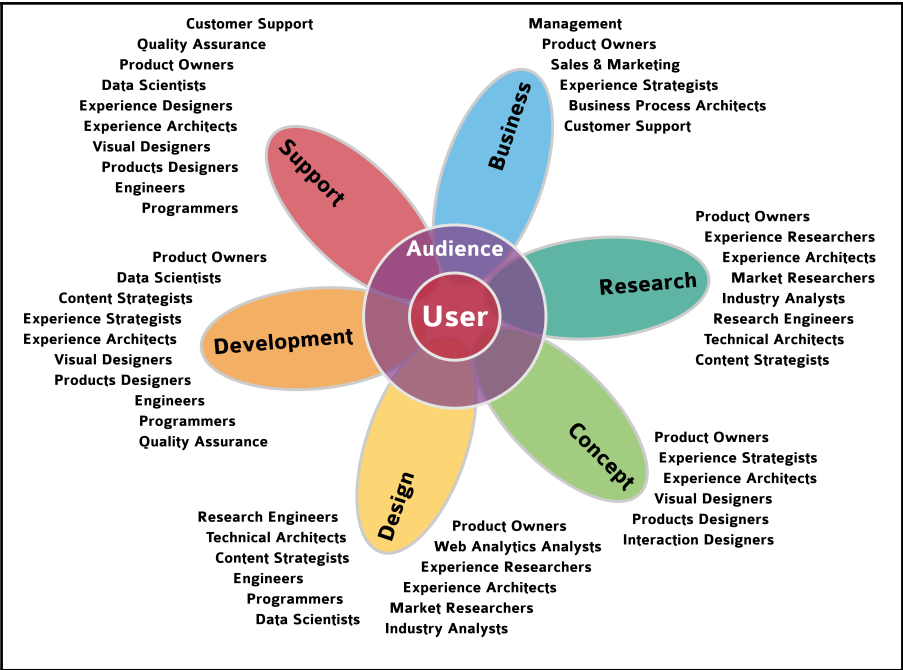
Customer Support
Quality Assurance
Product Owners
Data Scientists
Experience Designers
Experience Architects
Visual Designers
Products Designers
Engineers
Programmers

Support

Management
Product Owners
Sales & Marketing
Experience Strategists
Business Process Architects
Customer Support

Business

Audience

User

Product Owners
Experience Researchers
Experience Architects
Market Researchers
Industry Analysts
Research Engineers
Technical Architects
Content Strategists

Research

Product Owners
Data Scientists
Content Strategists
Experience Strategists
Experience Architects
Visual Designers
Products Designers
Engineers
Programmers
Quality Assurance

Development

Concept

Product Owners
Experience Strategists
Experience Architects
Visual Designers
Products Designers
Interaction Designers

Design

Research Engineers
Technical Architects
Content Strategists
Engineers
Programmers
Data Scientists

Product Owners
Web Analytics Analysts
Experience Researchers
Experience Architects
Market Researchers
Industry Analysts